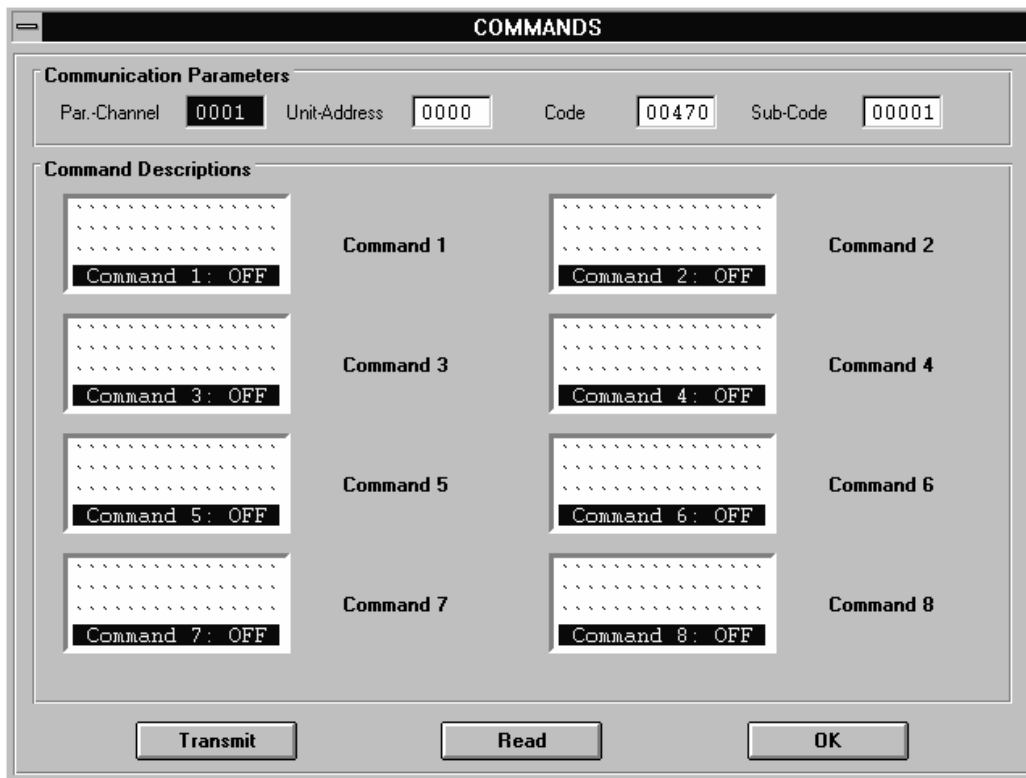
COMMANDS

Communication Parameters

Par.-Channel 0001 Unit-Address 0000 Code 00470 Sub-Code 00001

Command Descriptions

Command 1: OFF
Command 1

Command 2: OFF
Command 2

Command 3: OFF
Command 3

Command 4: OFF
Command 4

Command 5: OFF
Command 5

Command 6: OFF
Command 6

Command 7: OFF
Command 7

Command 8: OFF
Command 8

Transmit Read OK